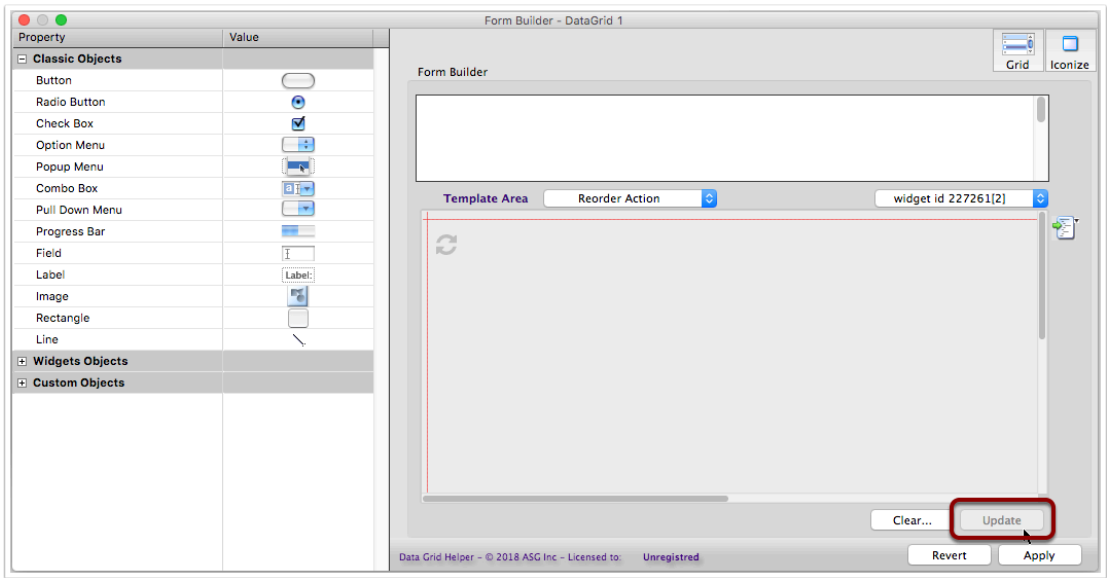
Form Builder - DataGrid 1

| Property | Value |
|---|---|
| Classic Objects | |
| Button | |
| Radio Button | |
| Check Box | |
| Option Menu | |
| Popup Menu | |
| Combo Box | |
| Pull Down Menu | |
| Progress Bar | |
| Field | |
| Label | Label: |
| Image | |
| Rectangle | |
| Line | |
| Widgets Objects | |
| Custom Objects | |

Grid
Iconize

Form Builder

Template Area
Reorder Action
widget id 227261[2]

Clear...
Update

Data Grid Helper - © 2018 ASG Inc - Licensed to: Unregistred

Revert
Apply